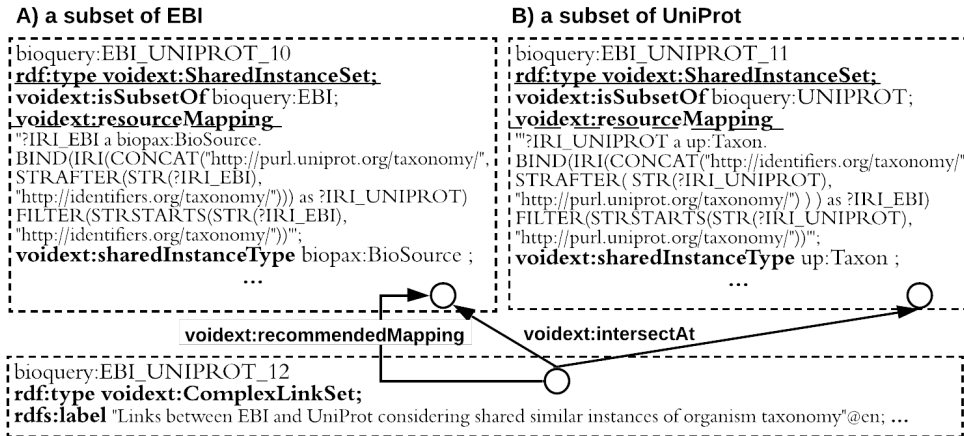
A) a subset of EBI

bioquery:EBI_UNIPROT_10
rdf:type voidext:SharedInstanceSet;
voidext:isSubsetOf bioquery:EBI;
voidext:resourceMapping
"?IRI_EBI a biopax:BioSource.
BIND(IRI(CONCAT("http://purl.uniprot.org/taxonomy/",
STRAFTER(STR(?IRI_EBI),
"http://identifiers.org/taxonomy/"))) as ?IRI_UNIPROT)
FILTER(STRSTARTS(STR(?IRI_EBI),
"http://identifiers.org/taxonomy/"))";
voidext:sharedInstanceType biopax:BioSource ;
...

B) a subset of UniProt

bioquery:EBI_UNIPROT_11
rdf:type voidext:SharedInstanceSet;
voidext:isSubsetOf bioquery:UNIPROT;
voidext:resourceMapping
""?IRI_UNIPROT a up:Taxon.
BIND(IRI(CONCAT("http://identifiers.org/taxonomy/"
STRAFTER( STR(?IRI_UNIPROT),
"http://purl.uniprot.org/taxonomy/") ) ) as ?IRI_EBI)
FILTER(STRSTARTS(STR(?IRI_UNIPROT),
"http://purl.uniprot.org/taxonomy/"))"";
voidext:sharedInstanceType up:Taxon ;
...

voidext:recommendedMapping

voidext:intersectAt

bioquery:EBI_UNIPROT_12
rdf:type voidext:ComplexLinkSet;
rdfs:label "Links between EBI and UniProt considering shared similar instances of organism taxonomy"@en; ...